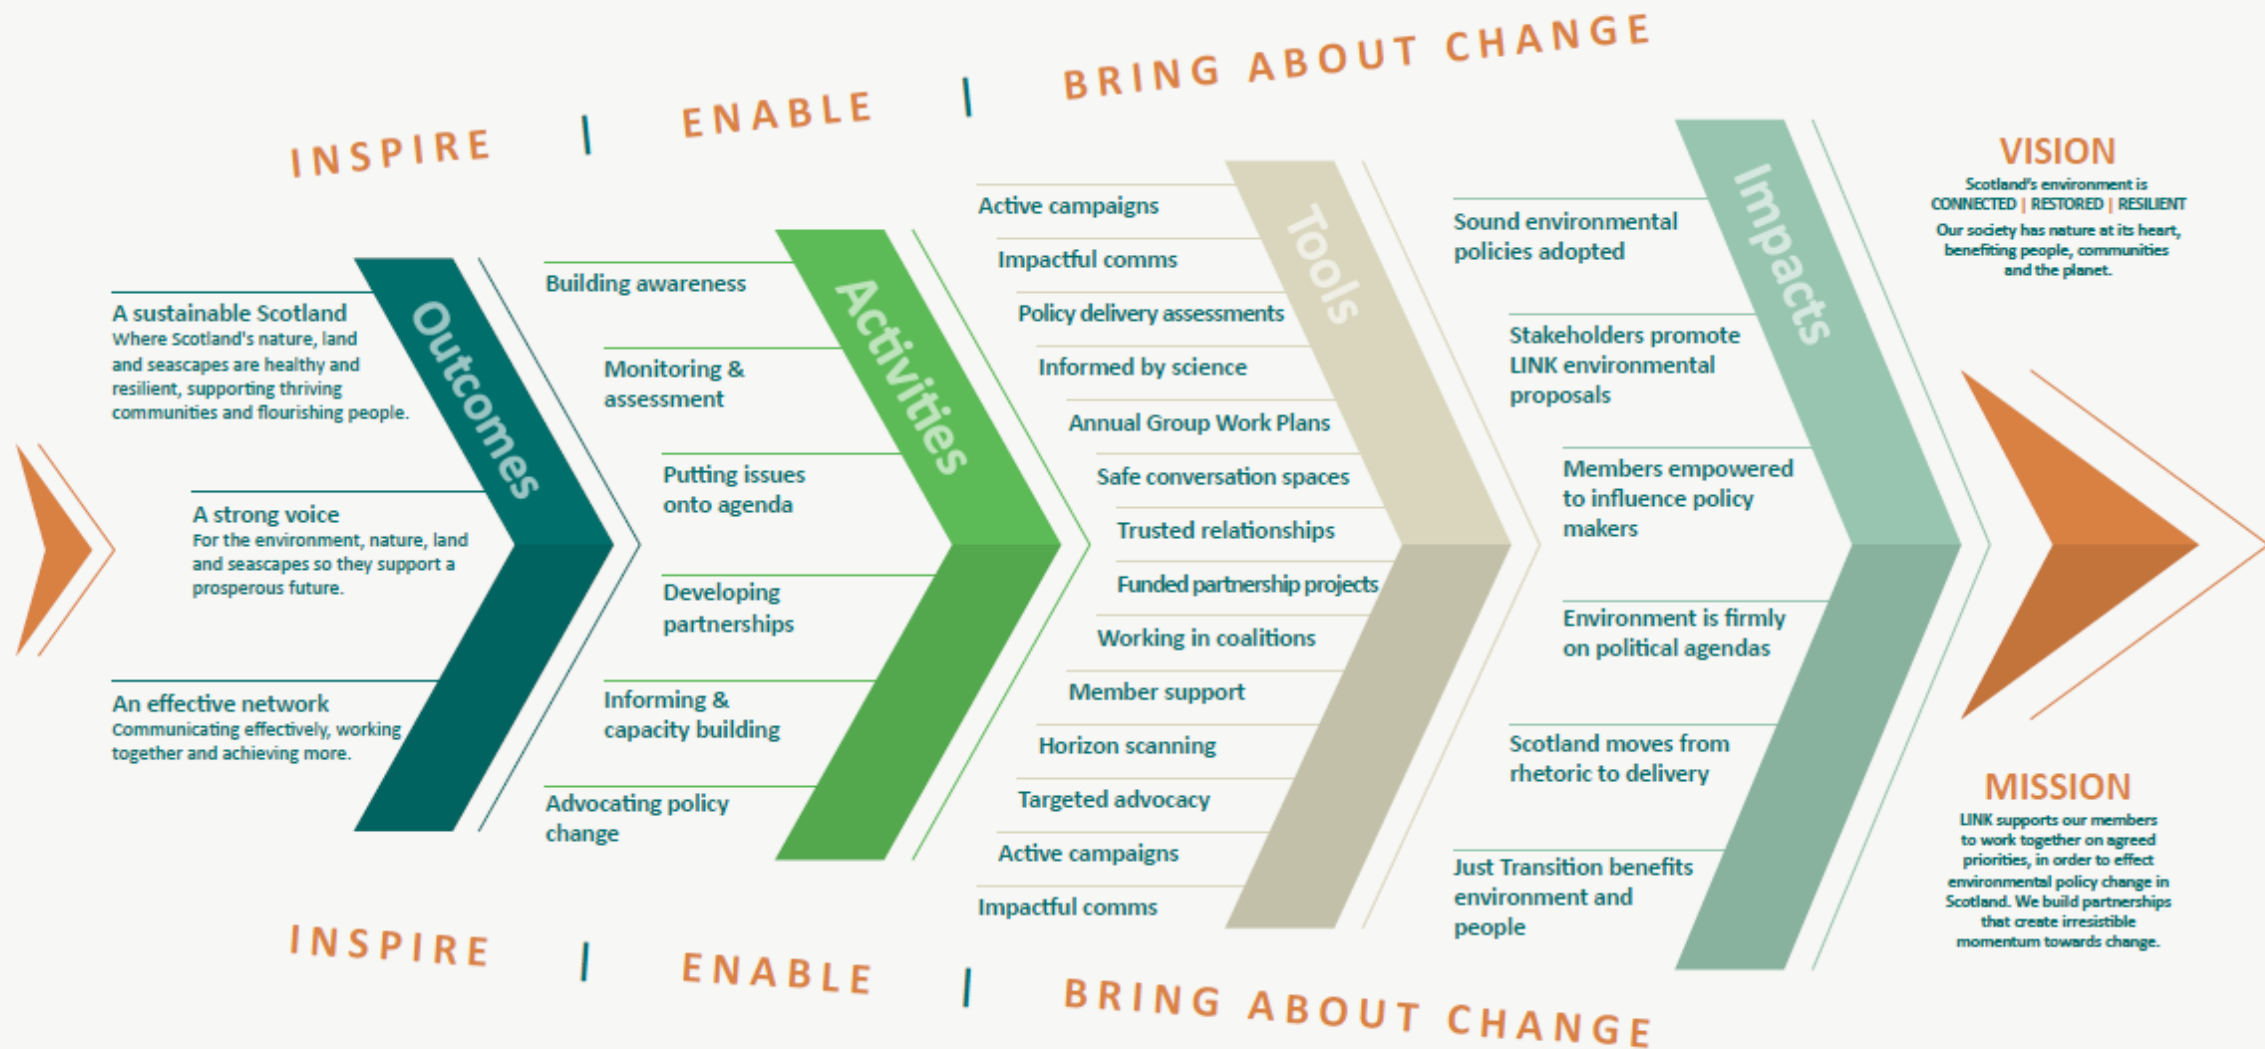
INSPIRE | ENABLE | BRING ABOUT CHANGE

Outcomes

A sustainable Scotland
Where Scotland's nature, land and seascapes are healthy and resilient, supporting thriving communities and flourishing people.

A strong voice
For the environment, nature, land and seascapes so they support a prosperous future.

An effective network
Communicating effectively, working together and achieving more.

Activities

Building awareness

Monitoring & assessment

Putting issues onto agenda

Developing partnerships

Informing & capacity building

Advocating policy change

Tools

Active campaigns
Impactful comms
Policy delivery assessments
Informed by science
Annual Group Work Plans
Safe conversation spaces
Trusted relationships
Funded partnership projects
Working in coalitions
Member support
Horizon scanning
Targeted advocacy
Active campaigns
Impactful comms

Impacts

Sound environmental policies adopted

Stakeholders promote LINK environmental proposals

Members empowered to influence policy makers

Environment is firmly on political agendas

Scotland moves from rhetoric to delivery

Just Transition benefits environment and people

VISION
Scotland's environment is CONNECTED | RESTORED | RESILIENT
Our society has nature at its heart, benefiting people, communities and the planet.

MISSION
LINK supports our members to work together on agreed priorities, in order to effect environmental policy change in Scotland. We build partnerships that create irresistible momentum towards change.

INSPIRE | ENABLE | BRING ABOUT CHANGE